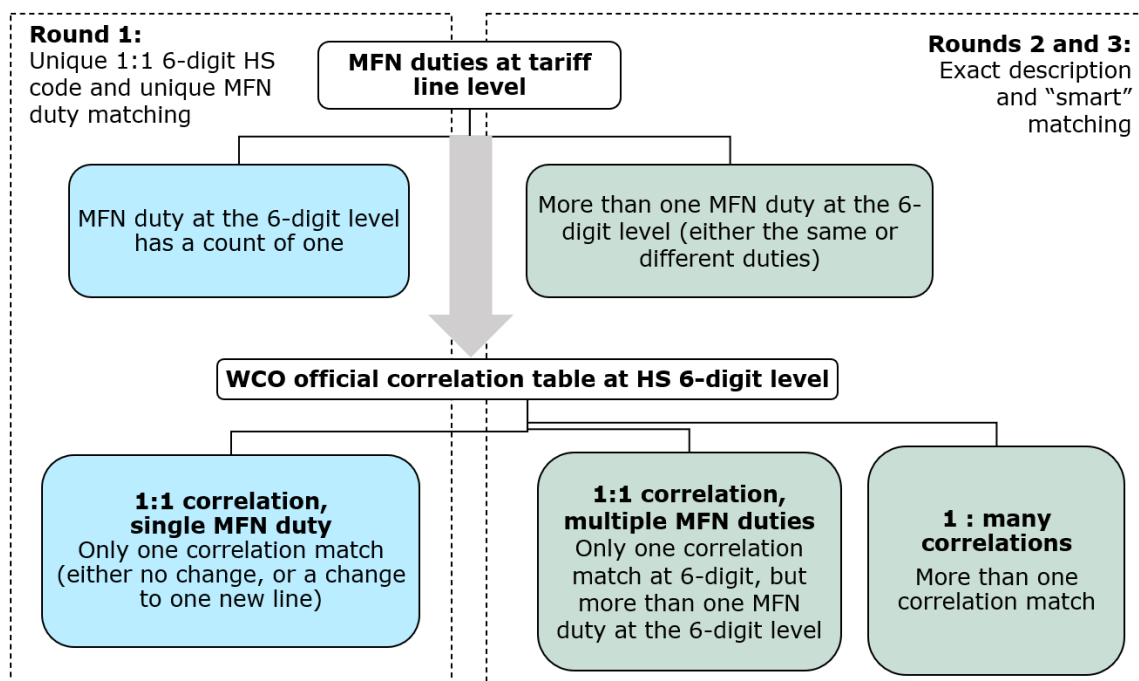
Round 1:
Unique 1:1 6-digit HS code and unique MFN duty matching

MFN duties at tariff line level

Rounds 2 and 3:
Exact description and "smart" matching

MFN duty at the 6-digit level has a count of one

More than one MFN duty at the 6-digit level (either the same or different duties)

WCO official correlation table at HS 6-digit level

1:1 correlation, single MFN duty
Only one correlation match (either no change, or a change to one new line)

1:1 correlation, multiple MFN duties
Only one correlation match at 6-digit, but more than one MFN duty at the 6-digit level

1 : many correlations
More than one correlation match